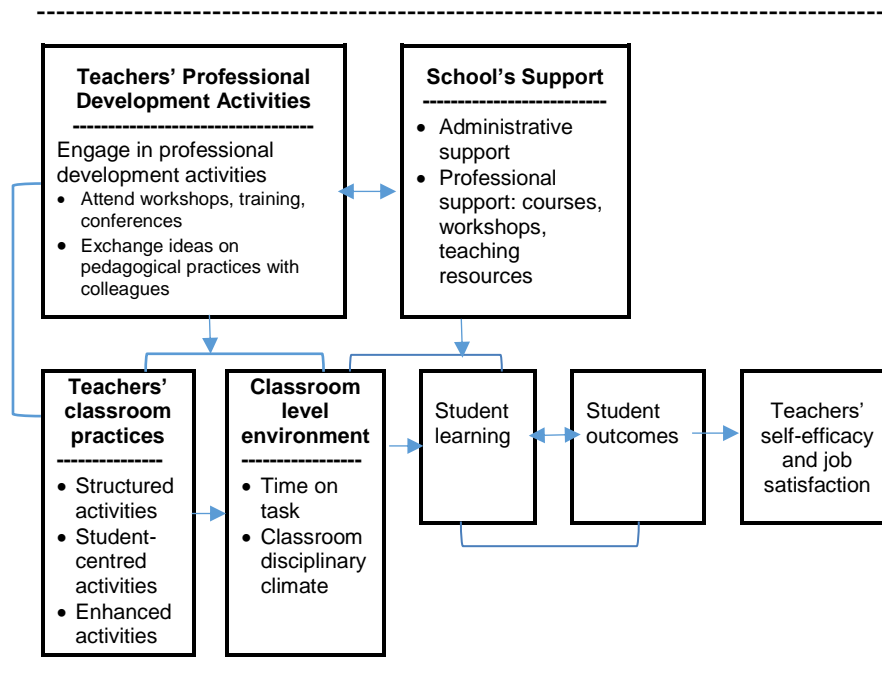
Teachers' Professional Development Activities
----------------------------------
Engage in professional development activities
- Attend workshops, training, conferences
- Exchange ideas on pedagogical practices with colleagues

School's Support
--------------------------
- Administrative support
- Professional support: courses, workshops, teaching resources

Teachers' classroom practices
---------------
- Structured activities
- Student-centred activities
- Enhanced activities

Classroom level environment
-----------------
- Time on task
- Classroom disciplinary climate

Student learning

Student outcomes

Teachers' self-efficacy and job satisfaction